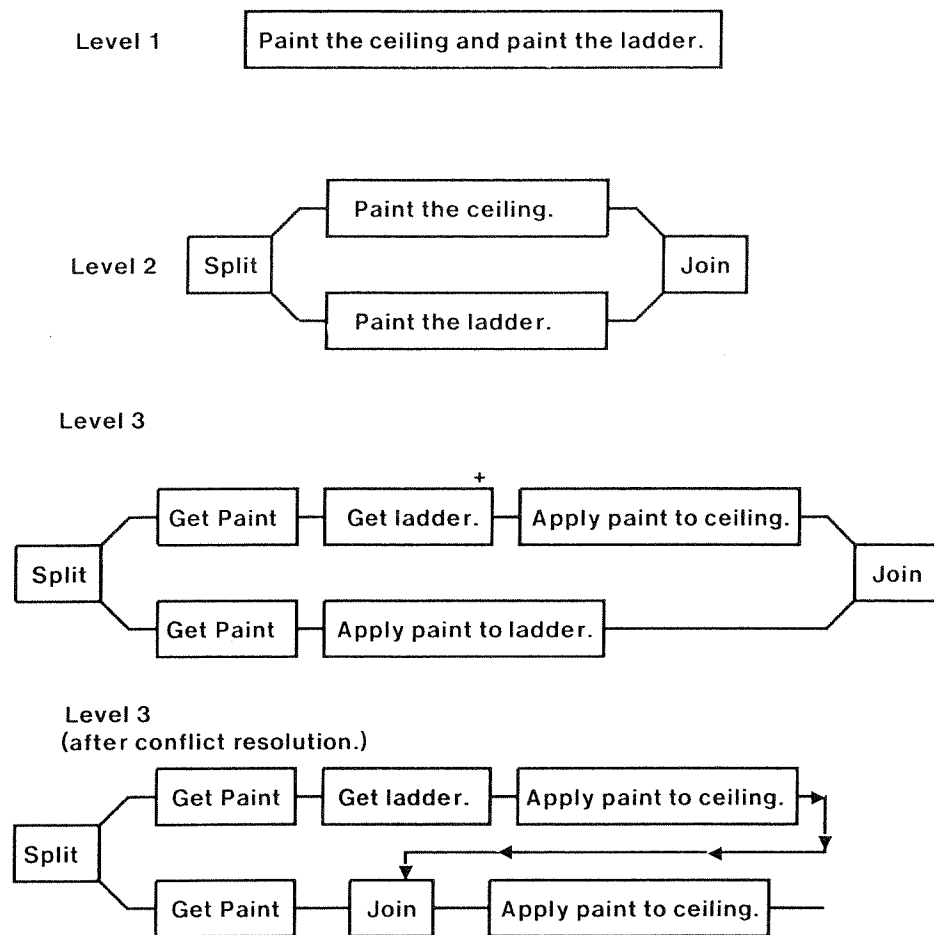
Level 1

Paint the ceiling and paint the ladder.

Level 2

Split

Paint the ceiling.

Paint the ladder.

Join

Level 3

Split

Get Paint

Get ladder.

+

Apply paint to ceiling.

Get Paint

Apply paint to ladder.

Join

Level 3
(after conflict resolution.)

Split

Get Paint

Get ladder.

Apply paint to ceiling.

Get Paint

Join

Apply paint to ceiling.